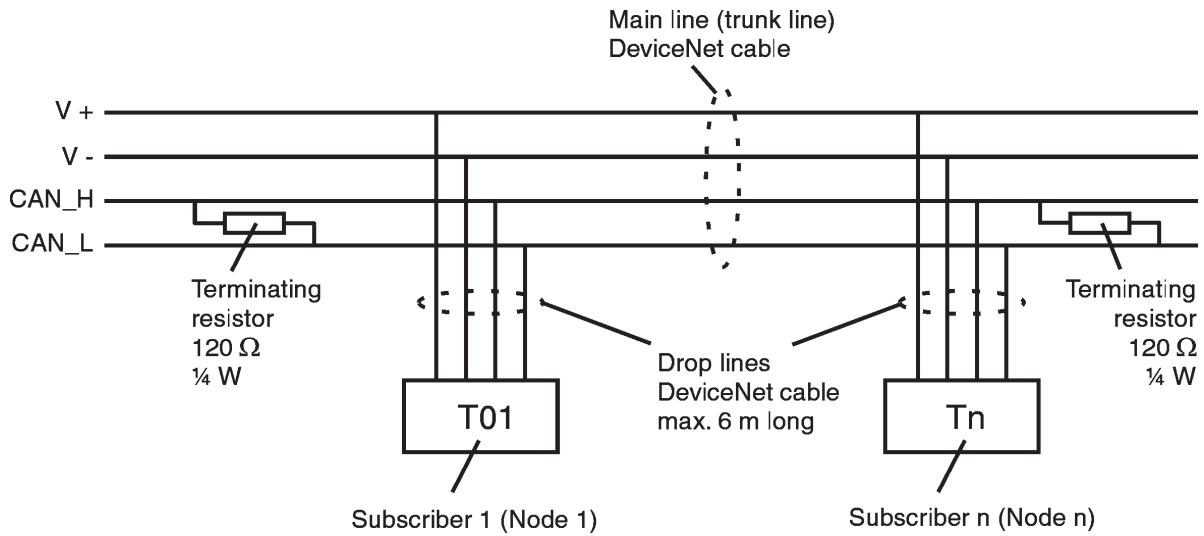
Main line (trunk line)
DeviceNet cable

V +
V -
CAN_H
CAN_L

Terminating
resistor
120 Ω
¼ W

Drop lines
DeviceNet cable
max. 6 m long

Terminating
resistor
120 Ω
¼ W

T01

Tn

Subscriber 1 (Node 1)

Subscriber n (Node n)